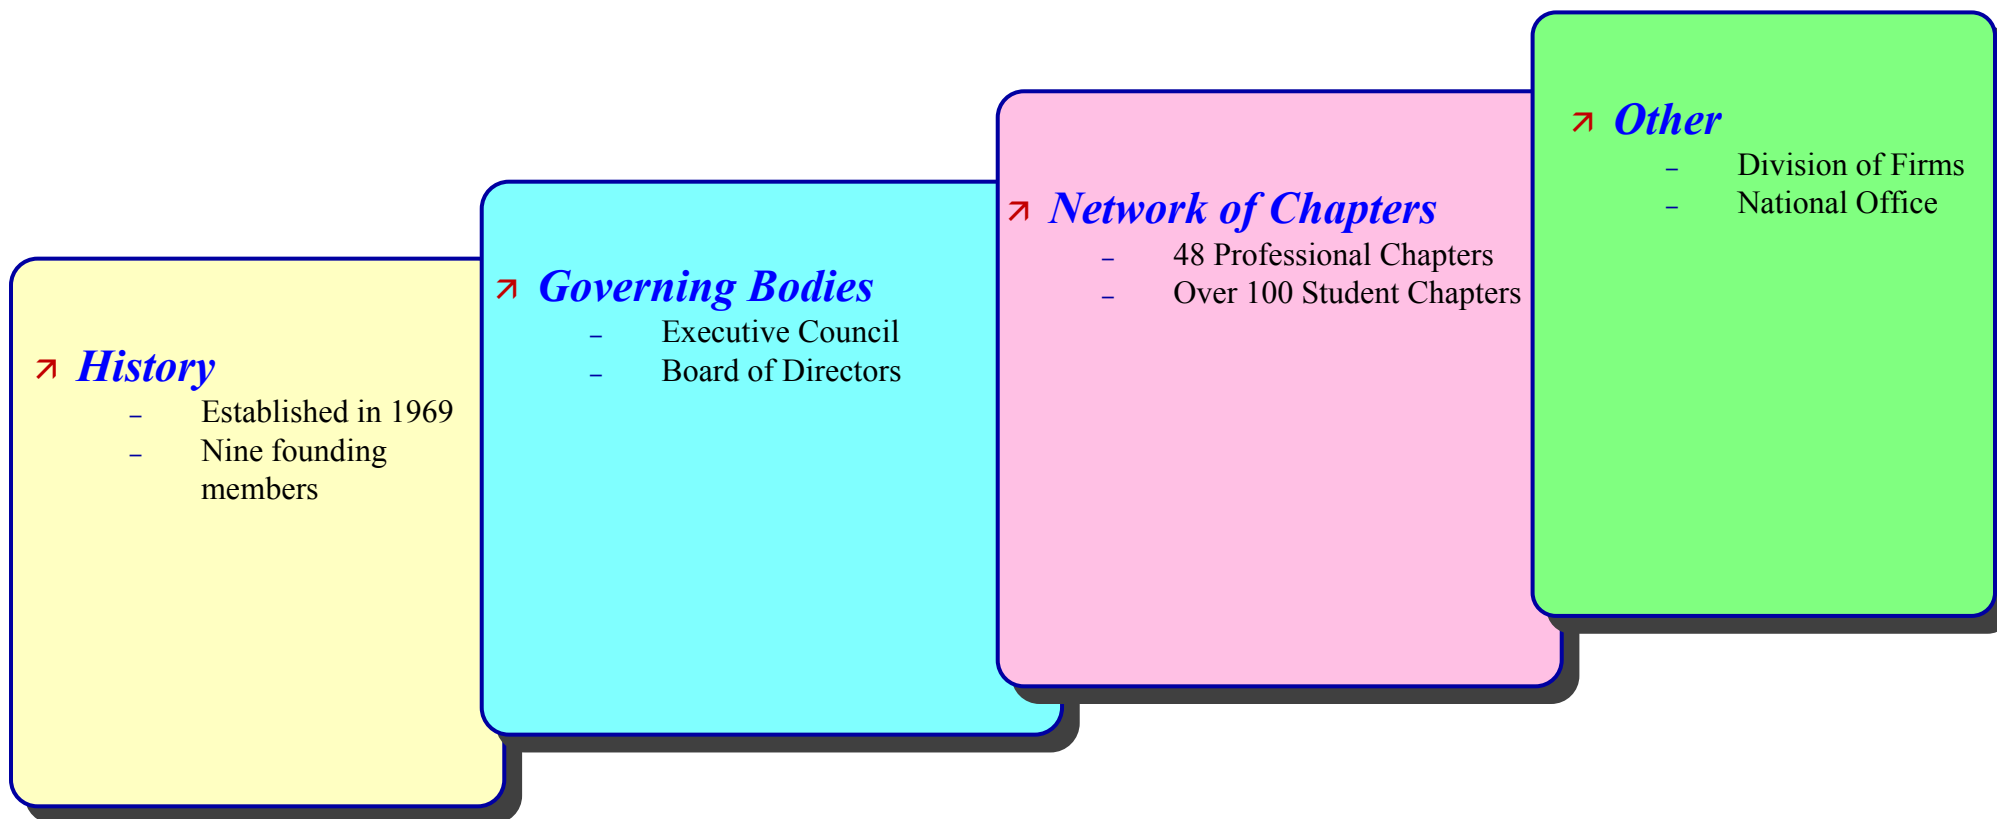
History
– Established in 1969
– Nine founding members

Governing Bodies
– Executive Council
– Board of Directors

Network of Chapters
– 48 Professional Chapters
– Over 100 Student Chapters

Other
– Division of Firms
– National Office